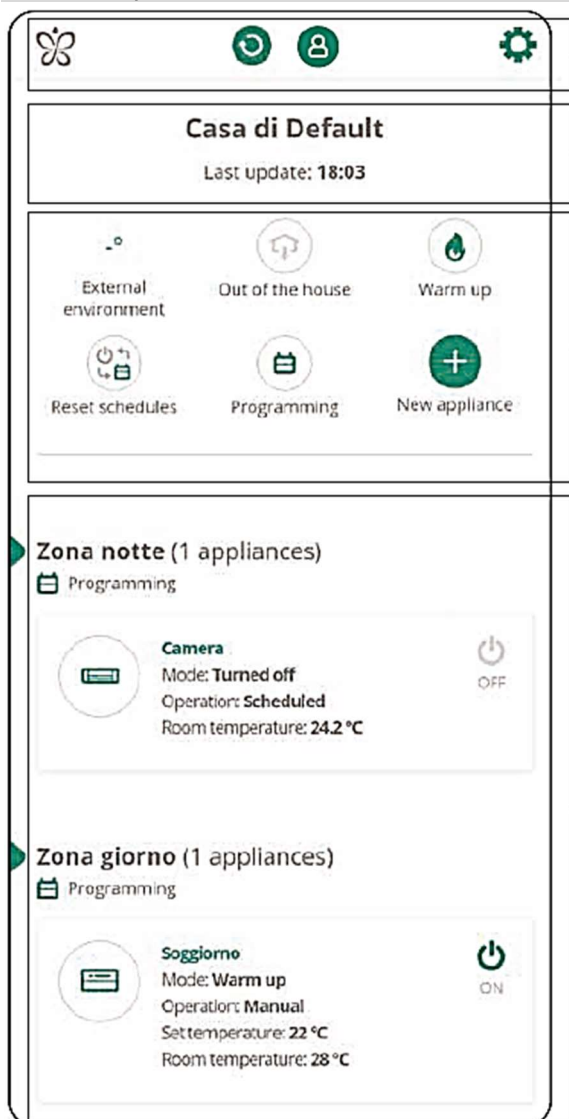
Casa di Default

Last update: 18:03

-°
External environment

Out of the house

Warm up

Reset schedules

Programming

New appliance

Zona notte (1 appliances)

Programming

Camera
Mode: Turned off
Operation: Scheduled
Room temperature: 24.2 °C

OFF

Zona giorno (1 appliances)

Programming

Soggiorno
Mode: Warm up
Operation: Manual
Set temperature: 22 °C
Room temperature: 28 °C

ON